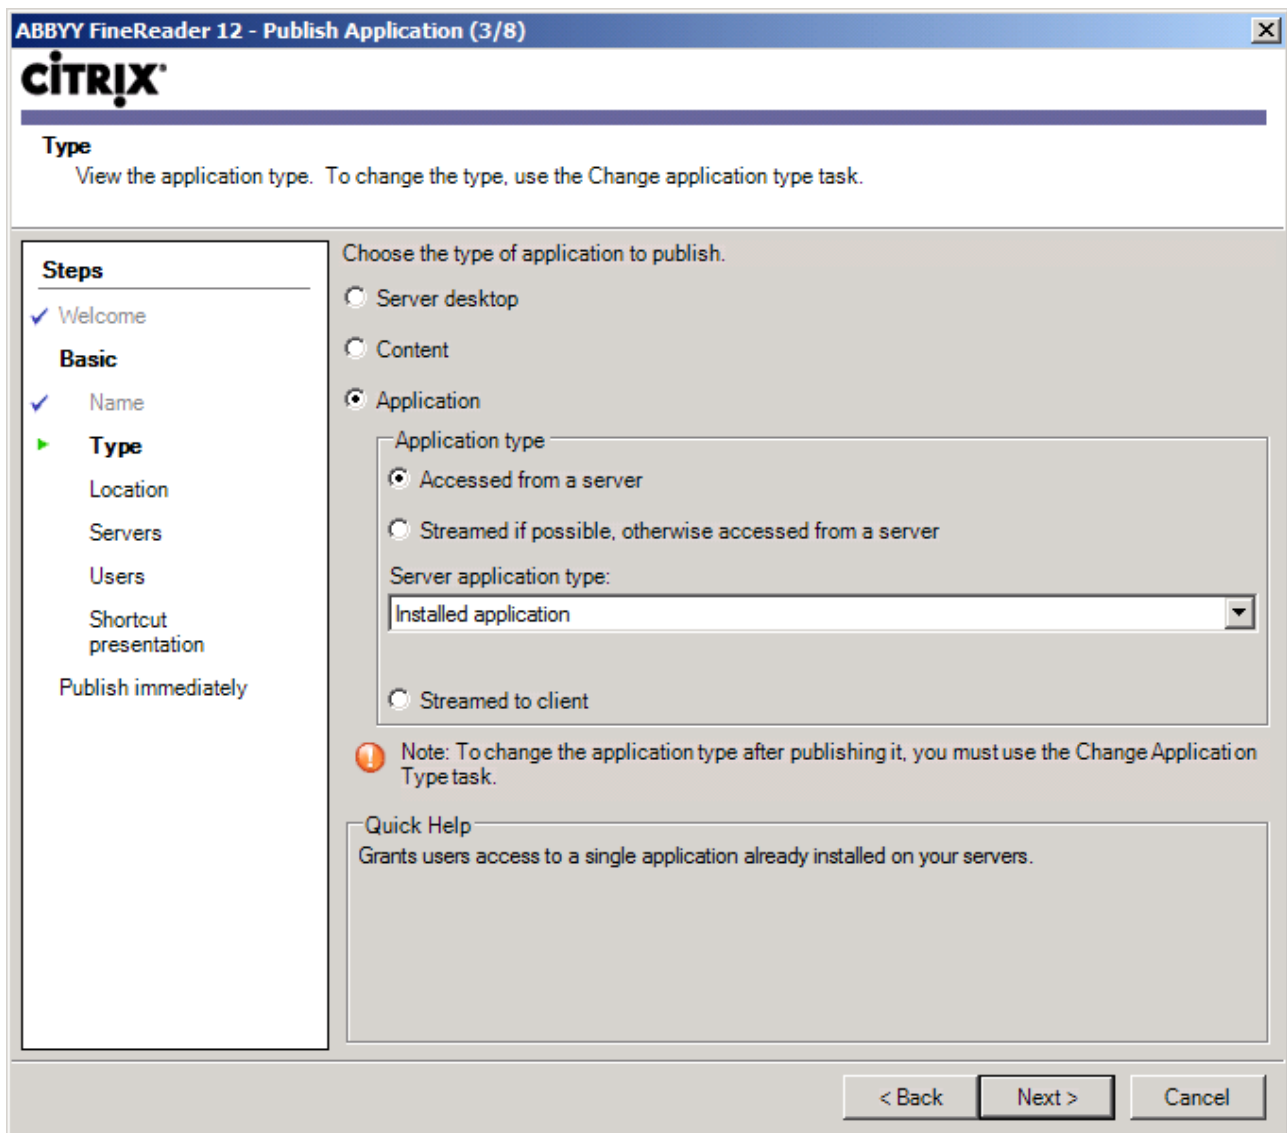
ABBYY FineReader 12 - Publish Application (3/8)

CiTRIX

Type
View the application type. To change the type, use the Change application type task.

Steps
Welcome
Basic
Name
Type
Location
Servers
Users
Shortcut presentation
Publish immediately

Choose the type of application to publish.
Server desktop
Content
Application
Application type
Accessed from a server
Streamed if possible, otherwise accessed from a server
Server application type:
Installed application
Streamed to client

Note: To change the application type after publishing it, you must use the Change Application Type task.

Quick Help
Grants users access to a single application already installed on your servers.

< Back
Next >
Cancel